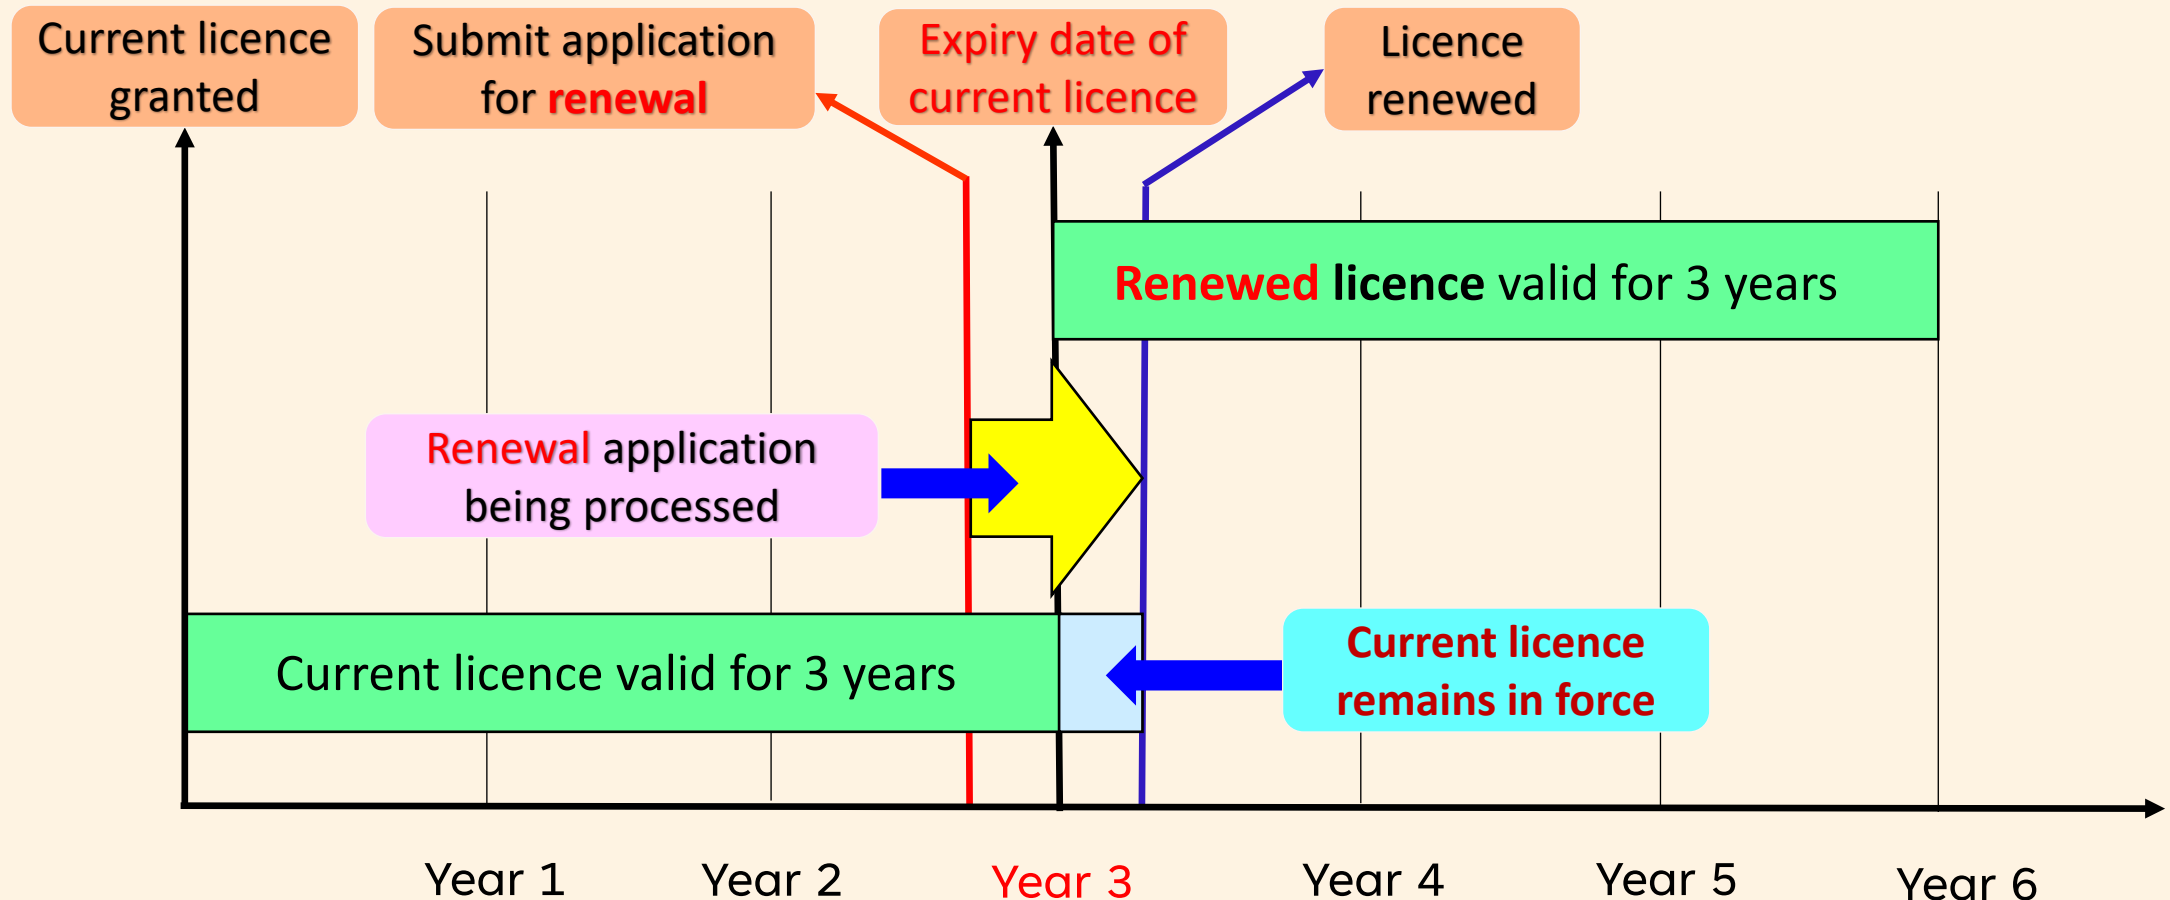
Current licence granted

Submit application for renewal

Expiry date of current licence

Licence renewed

Renewed licence valid for 3 years

Renewal application being processed

Current licence valid for 3 years

Current licence remains in force

Year 1

Year 2

Year 3

Year 4

Year 5

Year 6